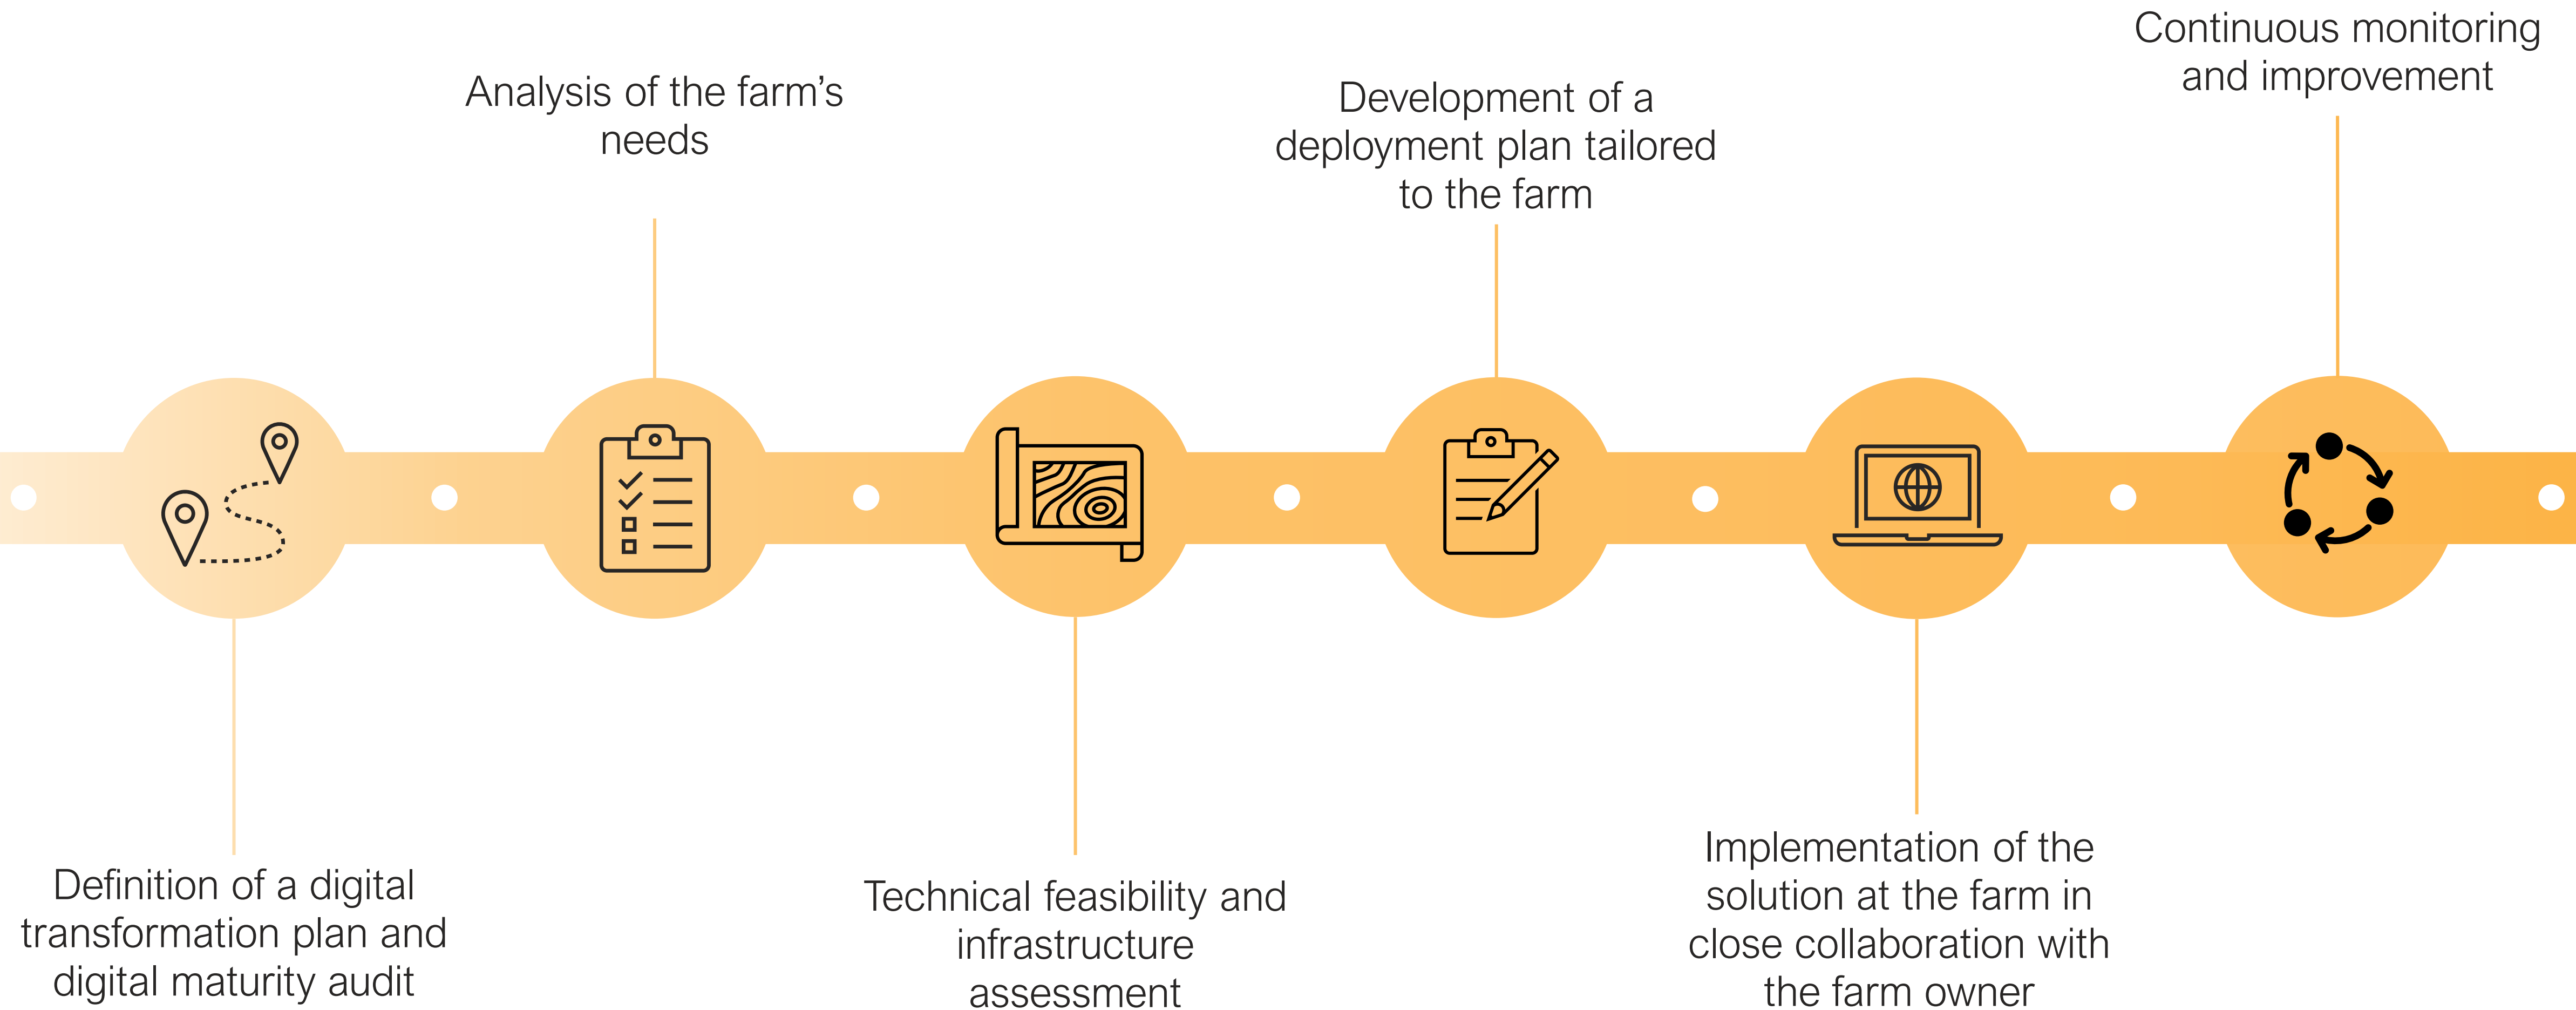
Definition of a digital transformation plan and digital maturity audit

Analysis of the farm’s needs

Technical feasibility and infrastructure assessment

Development of a deployment plan tailored to the farm

Implementation of the solution at the farm in close collaboration with the farm owner

Continuous monitoring and improvement